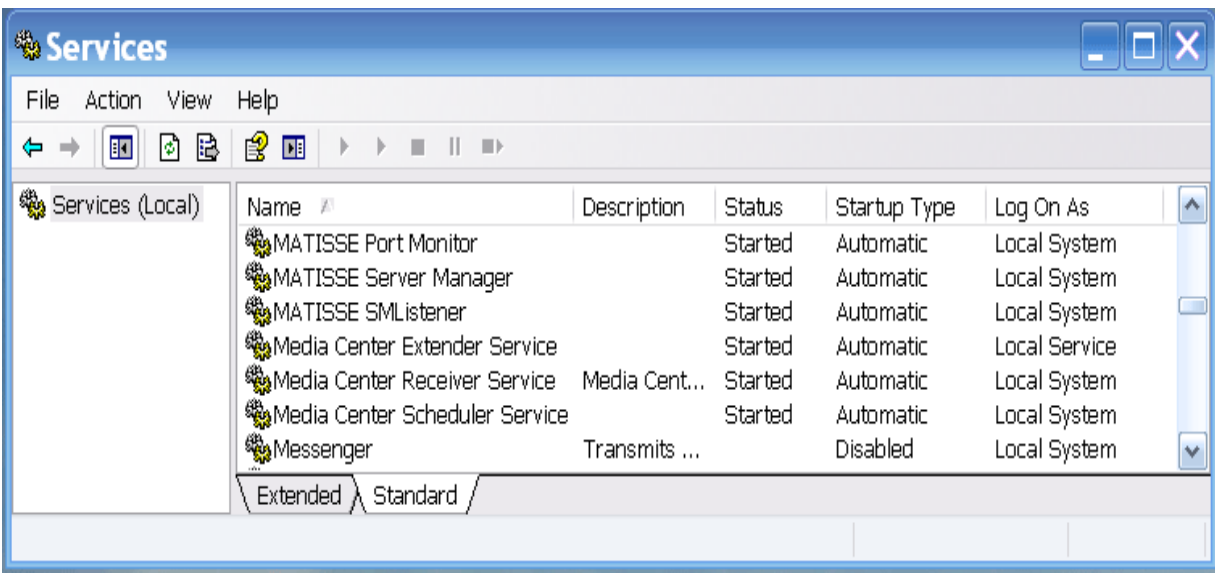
Services

File Action View Help

Services (Local)

| Name | Description | Status | Startup Type | Log On As |
|---|---|---|---|---|
| MATISSE Port Monitor | | Started | Automatic | Local System |
| MATISSE Server Manager | | Started | Automatic | Local System |
| MATISSE SMListener | | Started | Automatic | Local System |
| Media Center Extender Service | | Started | Automatic | Local Service |
| Media Center Receiver Service | Media Cent... | Started | Automatic | Local System |
| Media Center Scheduler Service | | Started | Automatic | Local System |
| Messenger | Transmits ... | | Disabled | Local System |

Extended Standard